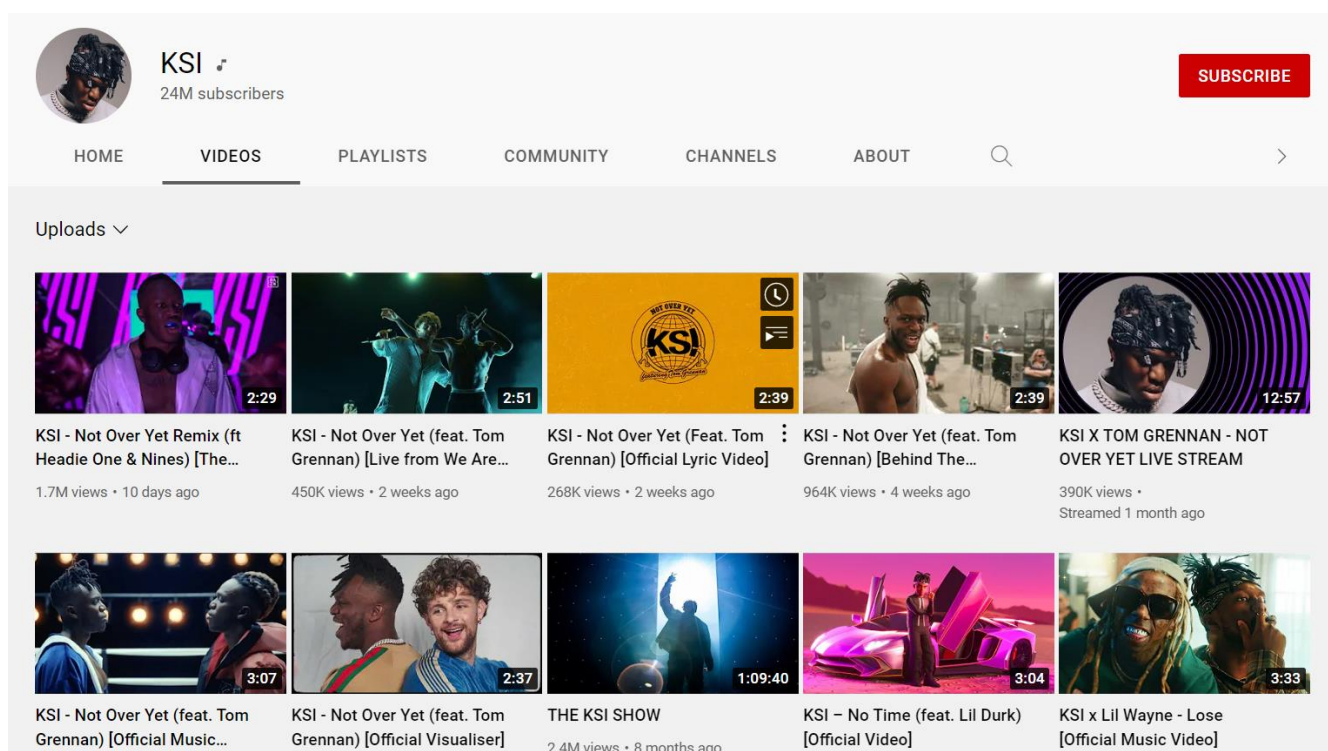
KSI ♪
24M subscribers

SUBSCRIBE

HOME VIDEOS PLAYLISTS COMMUNITY CHANNELS ABOUT

Uploads

2:29
KSI - Not Over Yet Remix (ft Headie One & Nines) [The...
1.7M views • 10 days ago

2:51
KSI - Not Over Yet (feat. Tom Grennan) [Live from We Are...
450K views • 2 weeks ago

NOT OVER YET
KSI
2:39
KSI - Not Over Yet (Feat. Tom Grennan) [Official Lyric Video]
268K views • 2 weeks ago

2:39
KSI - Not Over Yet (feat. Tom Grennan) [Behind The...
964K views • 4 weeks ago

12:57
KSI X TOM GRENNAN - NOT OVER YET LIVE STREAM
390K views • Streamed 1 month ago

3:07
KSI - Not Over Yet (feat. Tom Grennan) [Official Music...

2:37
KSI - Not Over Yet (feat. Tom Grennan) [Official Visualiser]

1:09:40
THE KSI SHOW
2.4M views • 8 months ago

3:04
KSI – No Time (feat. Lil Durk) [Official Video]

3:33
KSI x Lil Wayne - Lose [Official Music Video]